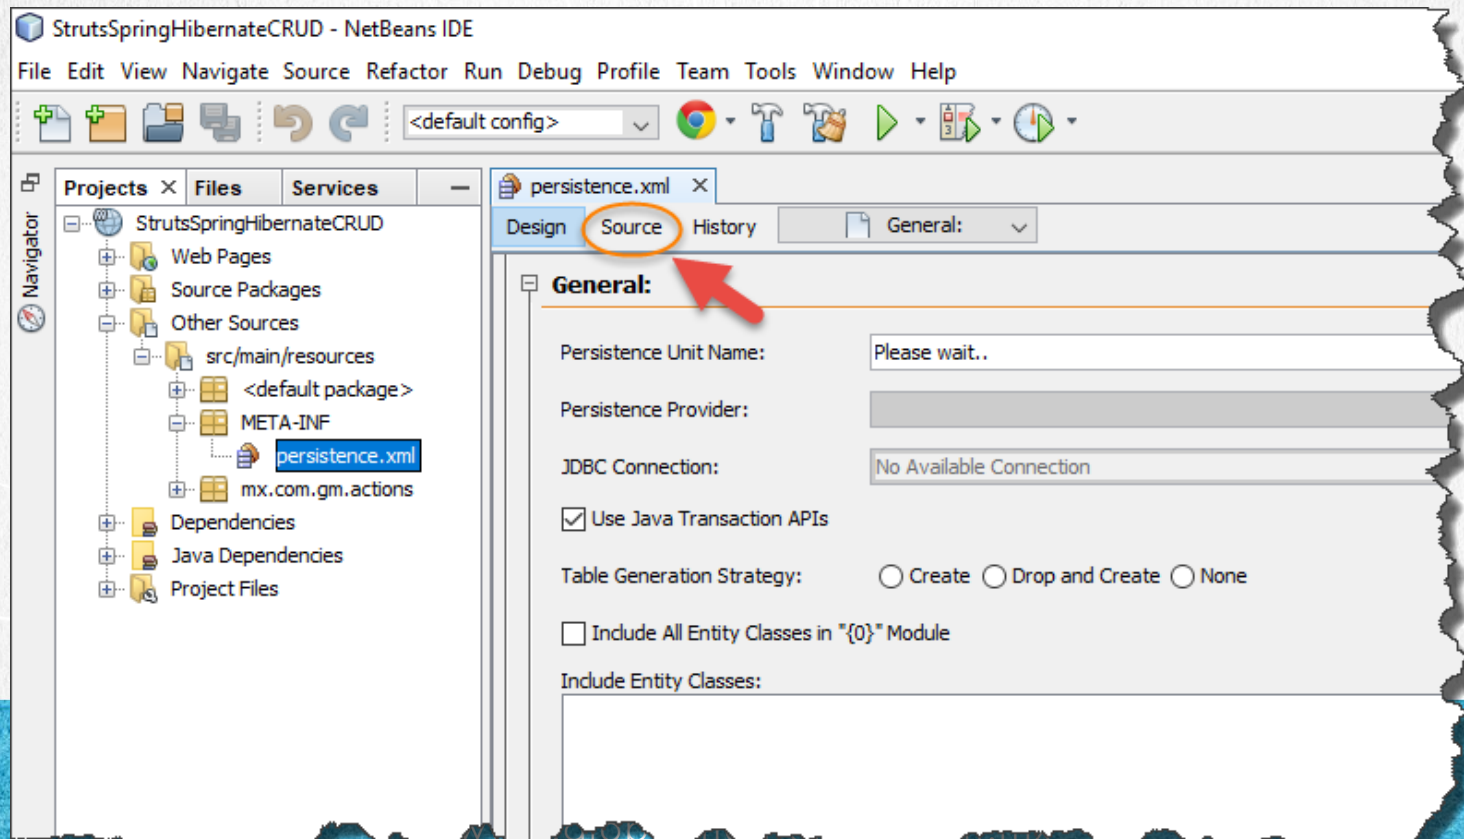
StrutsSpringHibernateCRUD - NetBeans IDE

File Edit View Navigate Source Refactor Run Debug Profile Team Tools Window Help

<default config>

Navigator

Projects Files Services

StrutsSpringHibernateCRUD
Web Pages
Source Packages
Other Sources
src/main/resources
<default package>
META-INF
persistence.xml
mx.com.gm.actions
Dependencies
Java Dependencies
Project Files

persistence.xml

Design Source History General:

General:

Persistence Unit Name: Please wait..

Persistence Provider:

JDBC Connection: No Available Connection

Use Java Transaction APIs

Table Generation Strategy: Create Drop and Create None

Include All Entity Classes in "{0}" Module

Include Entity Classes: